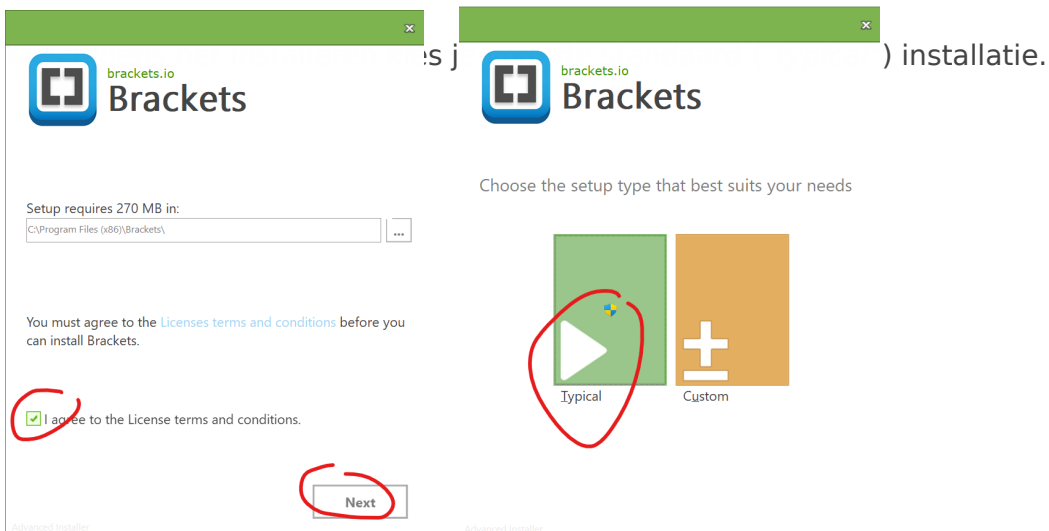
brackets.io
Brackets

es j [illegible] ) installatie.

Setup requires 270 MB in:
C:\Program Files (x86)\Brackets\
...

You must agree to the Licenses terms and conditions before you can install Brackets.

I agree to the License terms and conditions.

Next

Advanced Installer

brackets.io
Brackets

Choose the setup type that best suits your needs

Typical
Custom

Advanced Installer